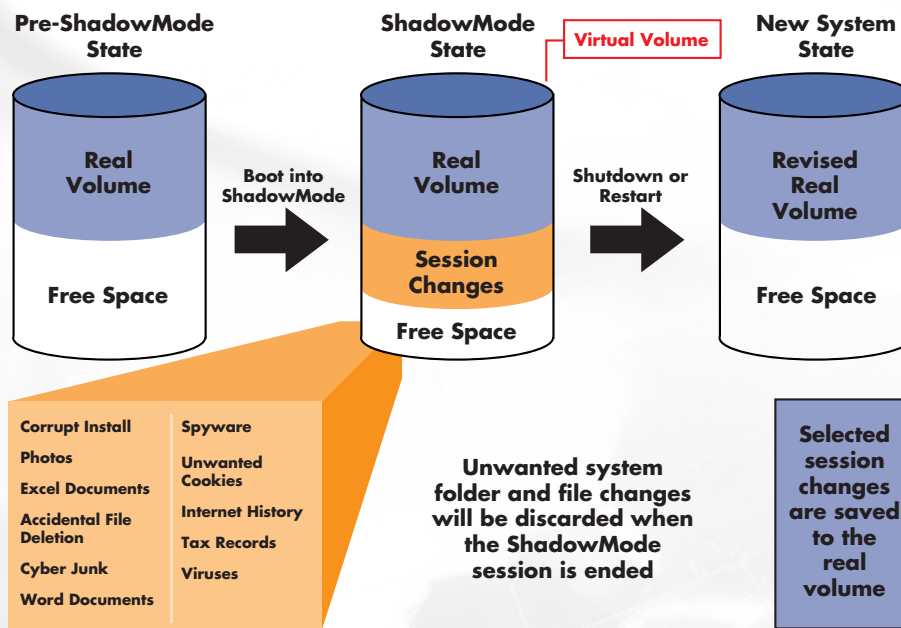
Pre-ShadowMode State

ShadowMode State

Virtual Volume

New System State

Real Volume

Free Space

Boot into ShadowMode

Real Volume

Session Changes

Free Space

Shutdown or Restart

Revised Real Volume

Free Space

Corrupt Install

Photos

Excel Documents

Accidental File Deletion

Cyber Junk

Word Documents

Spyware

Unwanted Cookies

Internet History

Tax Records

Viruses

Unwanted system folder and file changes will be discarded when the ShadowMode session is ended

Selected session changes are saved to the real volume